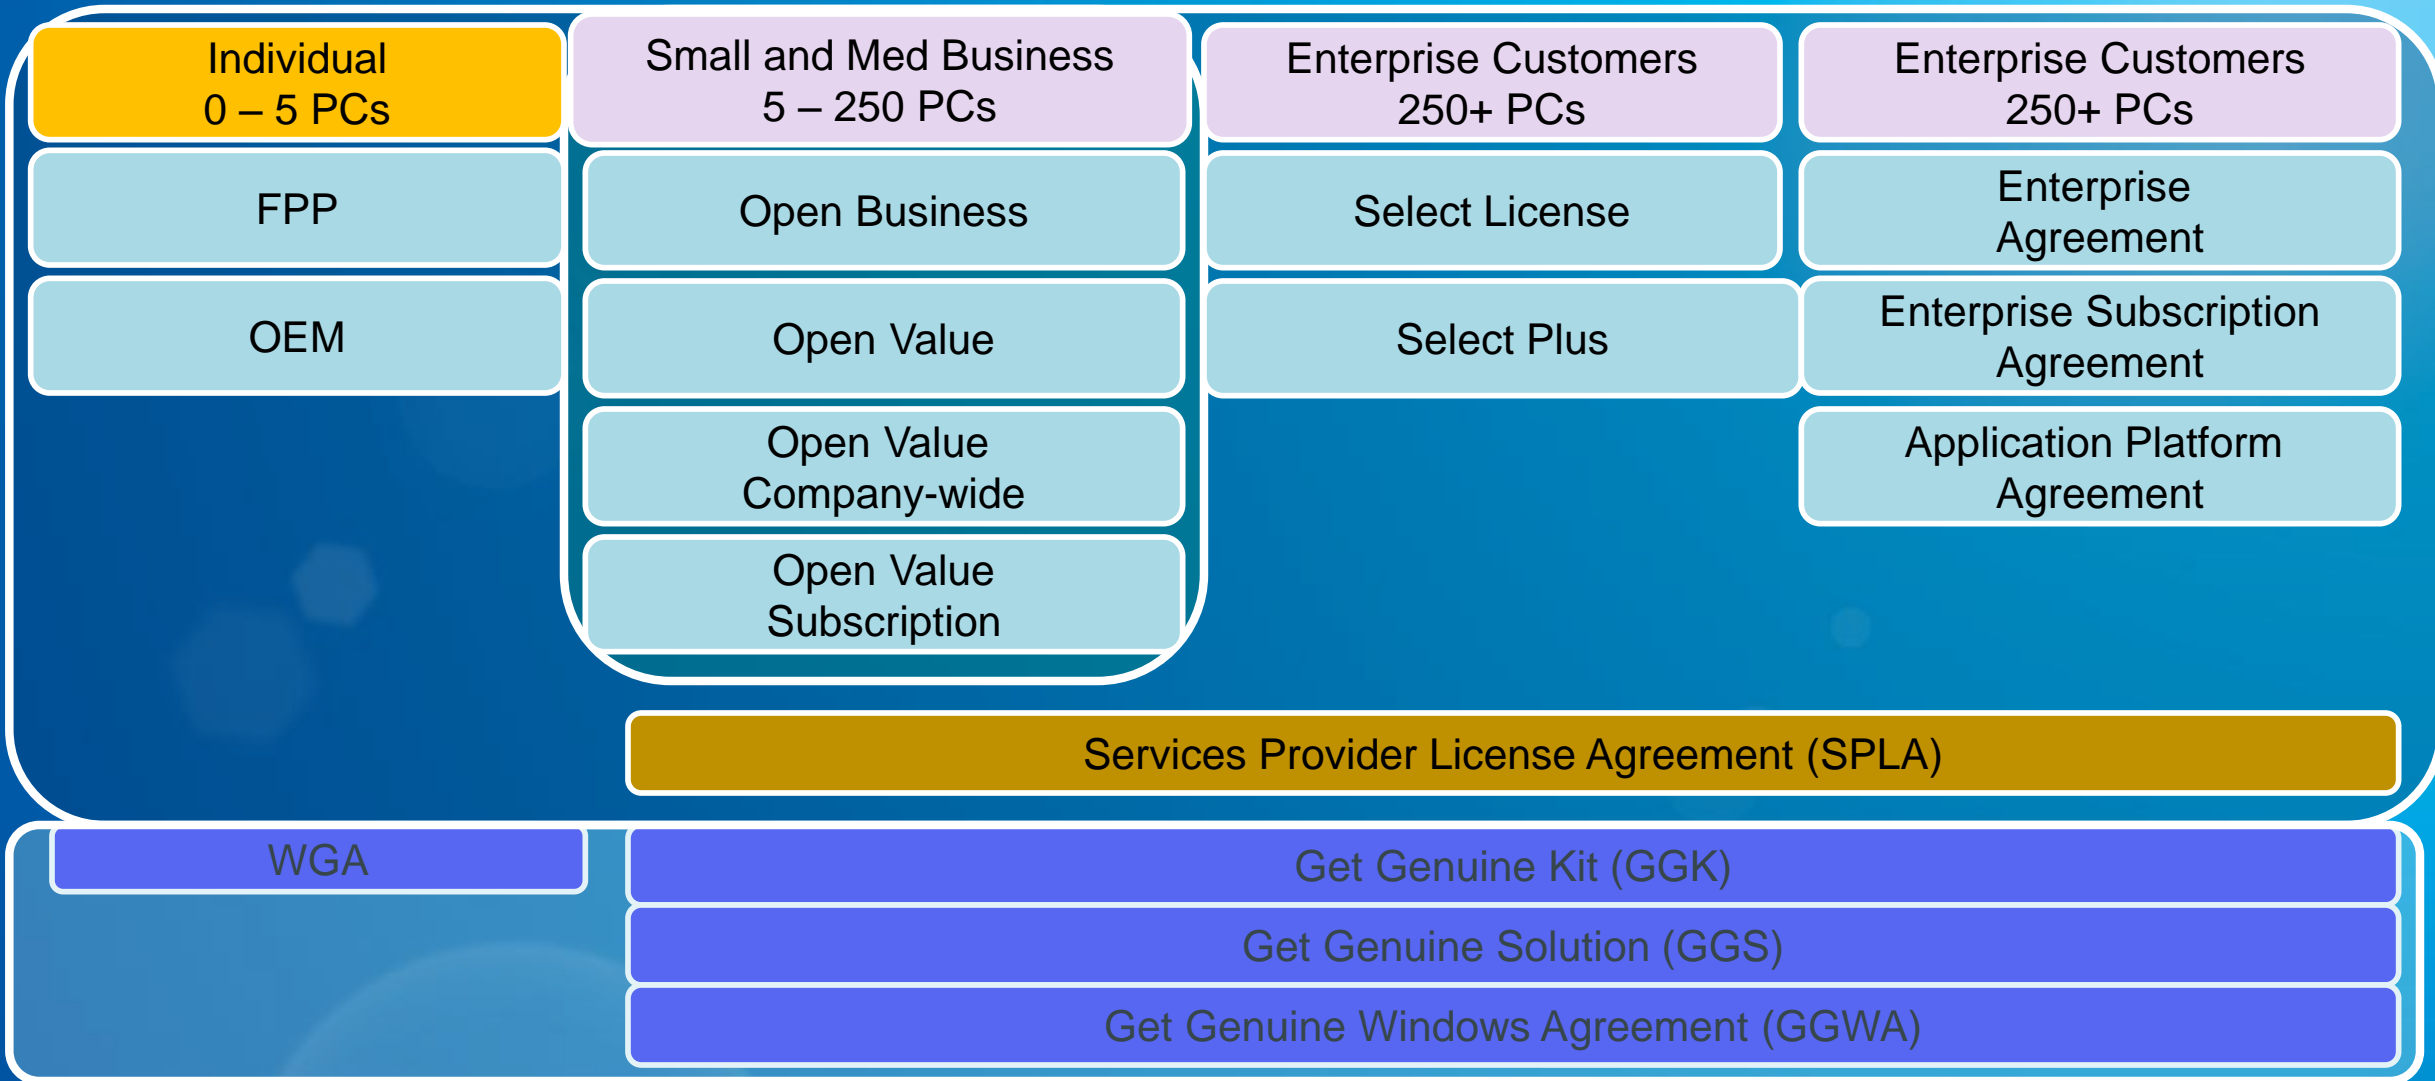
Individual
0 – 5 PCs

FPP

OEM

Small and Med Business
5 – 250 PCs

Open Business

Open Value

Open Value
Company-wide

Open Value
Subscription

Enterprise Customers
250+ PCs

Select License

Select Plus

Enterprise Customers
250+ PCs

Enterprise
Agreement

Enterprise Subscription
Agreement

Application Platform
Agreement

Services Provider License Agreement (SPLA)

WGA

Get Genuine Kit (GGK)

Get Genuine Solution (GGS)

Get Genuine Windows Agreement (GGWA)